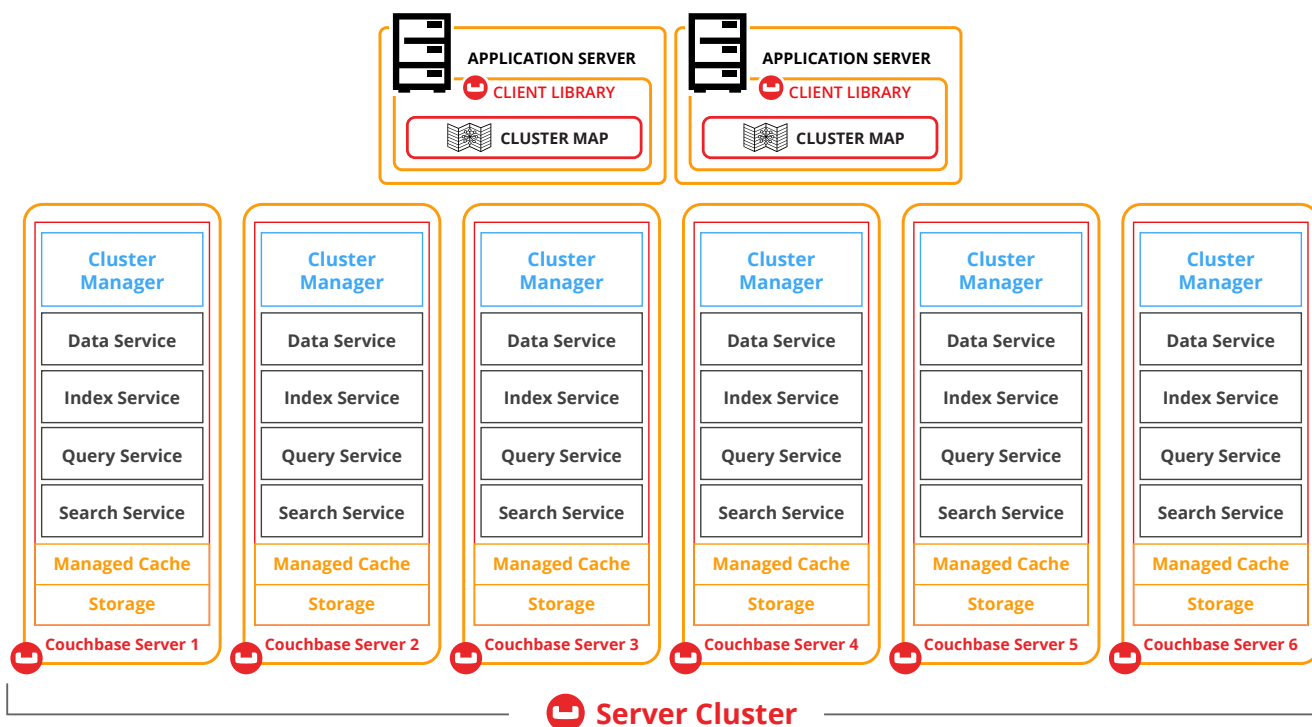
APPLICATION SERVER
CLIENT LIBRARY
CLUSTER MAP

APPLICATION SERVER
CLIENT LIBRARY
CLUSTER MAP

Cluster Manager
Data Service
Index Service
Query Service
Search Service
Managed Cache
Storage
Couchbase Server 1

Cluster Manager
Data Service
Index Service
Query Service
Search Service
Managed Cache
Storage
Couchbase Server 2

Cluster Manager
Data Service
Index Service
Query Service
Search Service
Managed Cache
Storage
Couchbase Server 3

Cluster Manager
Data Service
Index Service
Query Service
Search Service
Managed Cache
Storage
Couchbase Server 4

Cluster Manager
Data Service
Index Service
Query Service
Search Service
Managed Cache
Storage
Couchbase Server 5

Cluster Manager
Data Service
Index Service
Query Service
Search Service
Managed Cache
Storage
Couchbase Server 6

Server Cluster